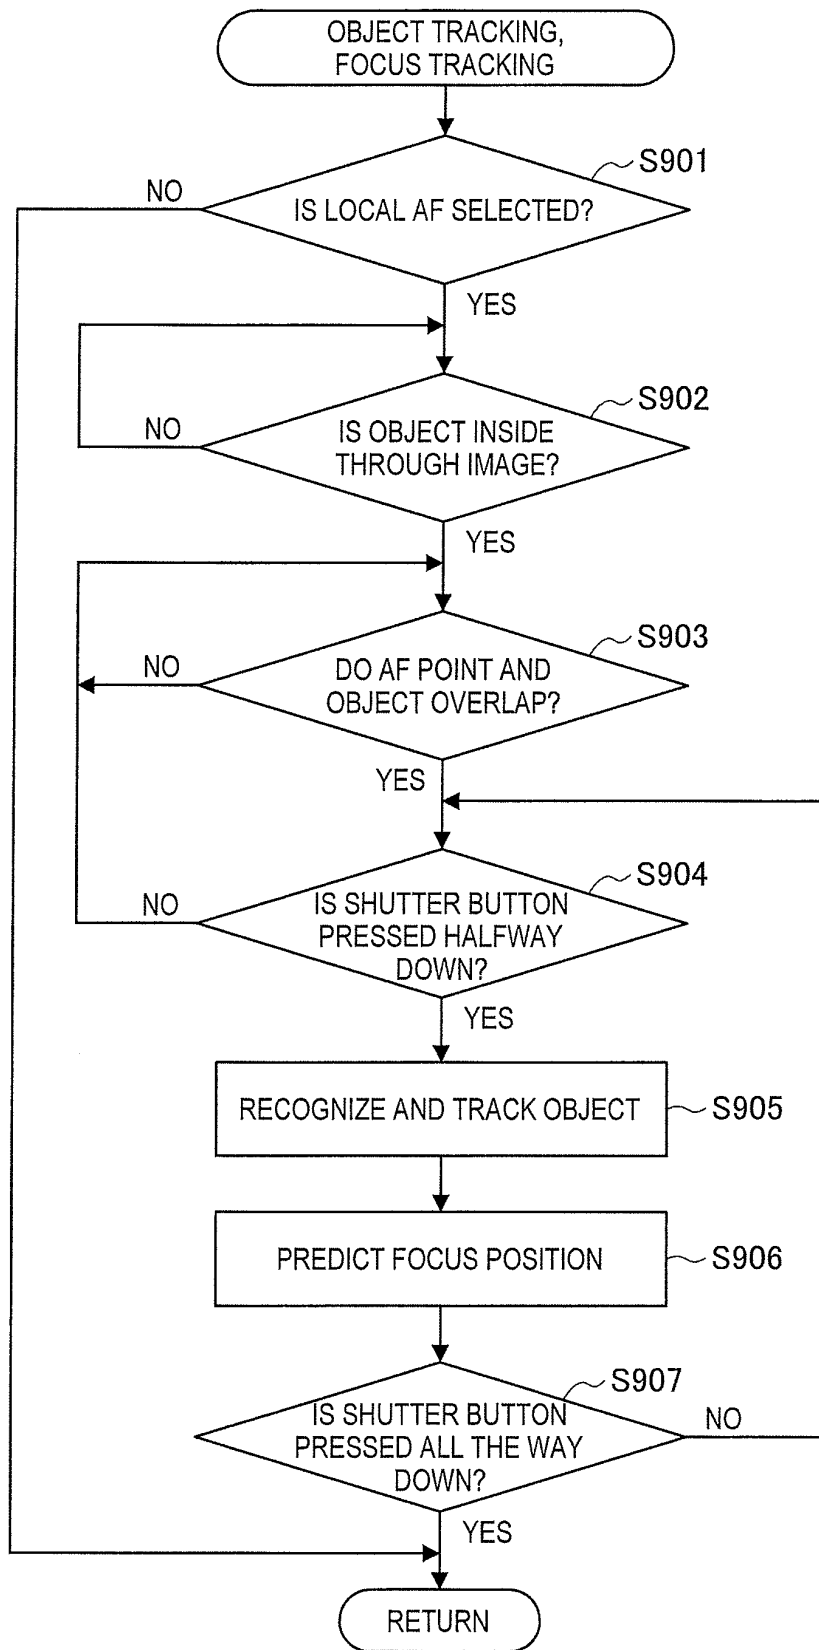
OBJECT TRACKING, FOCUS TRACKING

S901
IS LOCAL AF SELECTED?
NO
YES

S902
IS OBJECT INSIDE THROUGH IMAGE?
NO
YES

S903
DO AF POINT AND OBJECT OVERLAP?
NO
YES

S904
IS SHUTTER BUTTON PRESSED HALFWAY DOWN?
NO
YES

RECOGNIZE AND TRACK OBJECT
S905

PREDICT FOCUS POSITION
S906

S907
IS SHUTTER BUTTON PRESSED ALL THE WAY DOWN?
NO
YES

RETURN